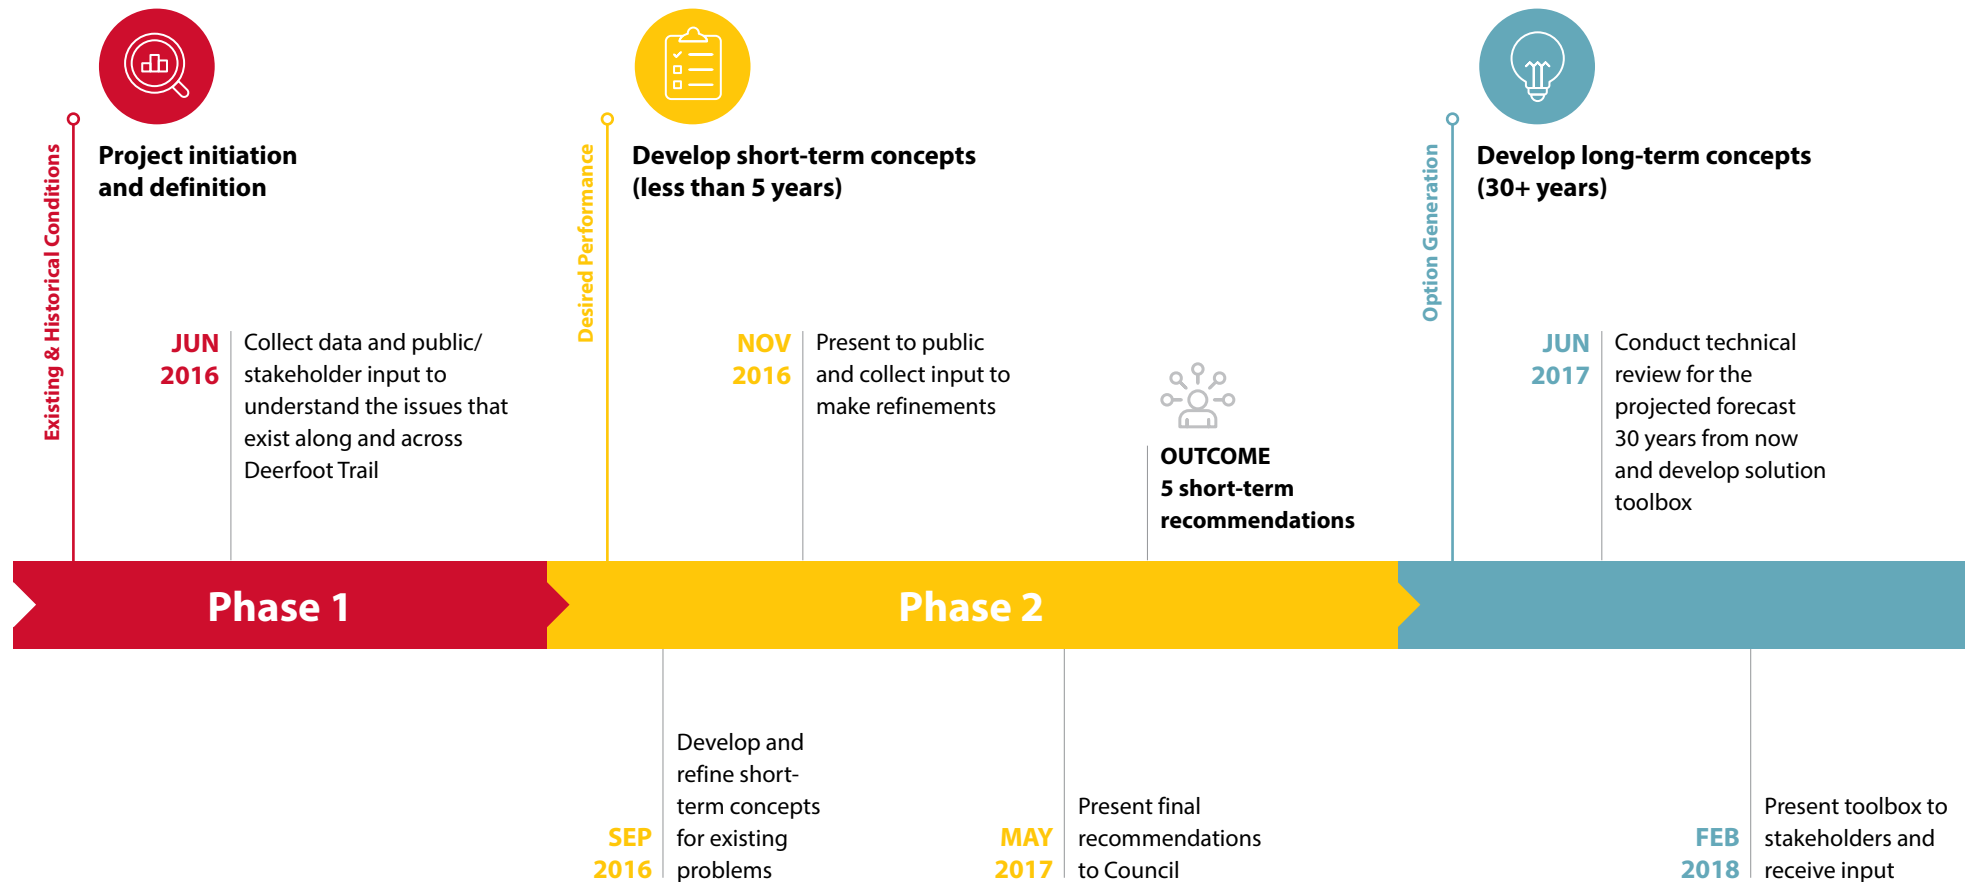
Existing & Historical Conditions

Project initiation and definition

JUN 2016

Collect data and public/stakeholder input to understand the issues that exist along and across Deerfoot Trail

Desired Performance

Develop short-term concepts (less than 5 years)

NOV 2016

Present to public and collect input to make refinements

OUTCOME
5 short-term recommendations

Option Generation

Develop long-term concepts (30+ years)

JUN 2017

Conduct technical review for the projected forecast 30 years from now and develop solution toolbox

Phase 1

Phase 2

SEP 2016

Develop and refine short-term concepts for existing problems

MAY 2017

Present final recommendations to Council

FEB 2018

Present toolbox to stakeholders and receive input